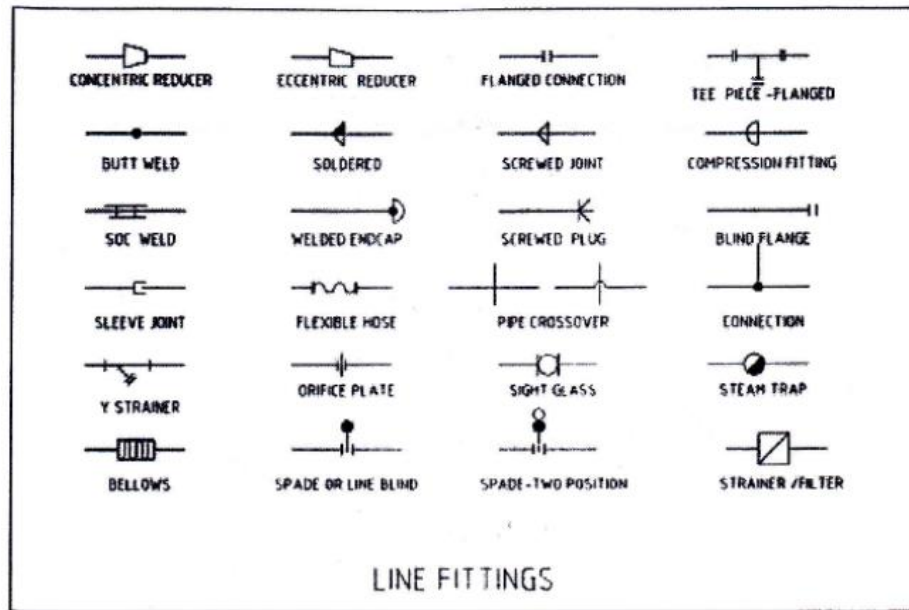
| | | | |
|---|---|---|---|
| CONCENTRIC REDUCER | ECCENTRIC REDUCER | FLANGED CONNECTION | TEE PIECE -FLANGED |
| BUTT WELD | SOLDERED | SCREWED JOINT | COMPRESSION FITTING |
| SOC WELD | WELDED ENDCAP | SCREWED PLUG | BLIND FLANGE |
| SLEEVE JOINT | FLEXIBLE HOSE | PIPE CROSSOVER | CONNECTION |
| Y STRAINER | ORIFICE PLATE | SIGHT GLASS | STEAM TRAP |
| BELLOWS | SPADE OR LINE BLIND | SPADE-TWO POSITION | STRAINER /FILTER |

LINE FITTINGS